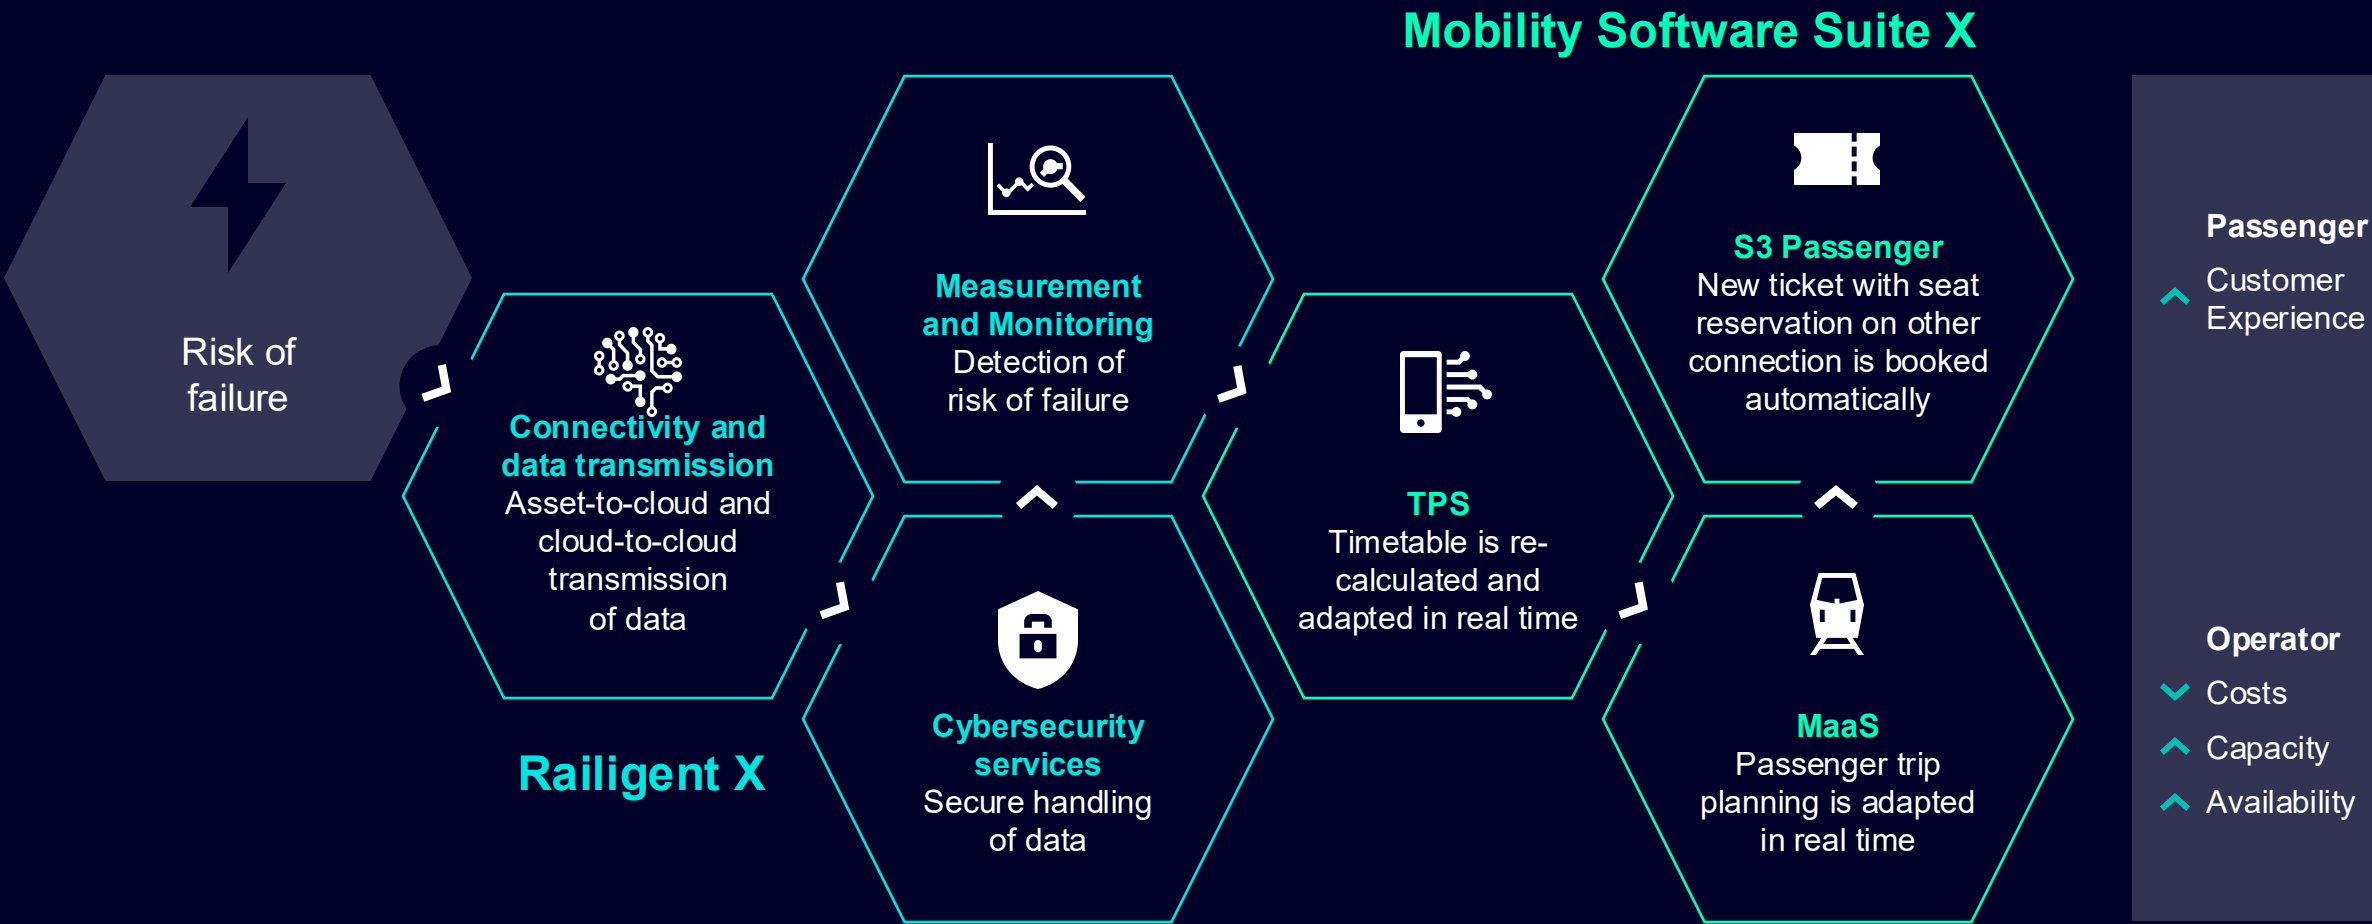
Mobility Software Suite X

Risk of failure

Connectivity and data transmission
Asset-to-cloud and cloud-to-cloud transmission of data

Railigent X

Measurement and Monitoring
Detection of risk of failure

Cybersecurity services
Secure handling of data

TPS
Timetable is re-calculated and adapted in real time

S3 Passenger
New ticket with seat reservation on other connection is booked automatically

MaaS
Passenger trip planning is adapted in real time

Passenger
Customer Experience

Operator
Costs
Capacity
Availability